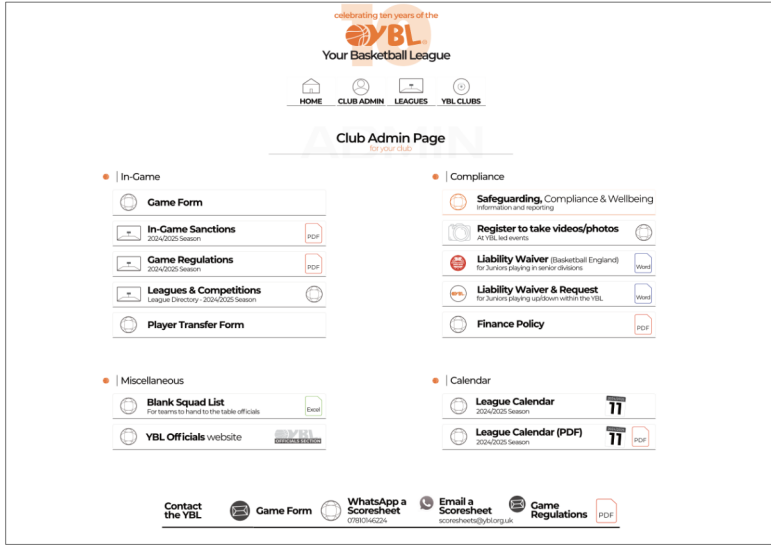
celebrating ten years of the
YBL
Your Basketball League

HOME | CLUB ADMIN | LEAGUES | YBL CLUBS

Club Admin Page
for your club

| In-Game

Game Form

In-Game Sanctions
2024/2025 Season
PDF

Game Regulations
2024/2025 Season
PDF

Leagues & Competitions
League Directory - 2024/2025 Season

Player Transfer Form

| Compliance

Safeguarding, Compliance & Wellbeing
Information and reporting

Register to take videos/photos
At YBL led events

Liability Waiver (Basketball England)
for Juniors playing in senior divisions
Word

Liability Waiver & Request
for Juniors playing up/down within the YBL
Word

Finance Policy
PDF

| Miscellaneous

Blank Squad List
For teams to hand to the table officials
Excel

YBL Officials website
YBL OFFICIALS SECTION

| Calendar

League Calendar
2024/2025 Season
11

League Calendar (PDF)
2024/2025 Season
11
PDF

Contact the YBL | Game Form | WhatsApp a Scoresheet 07810146224 | Email a Scoresheet scoresheets@ybl.org.uk | Game Regulations PDF